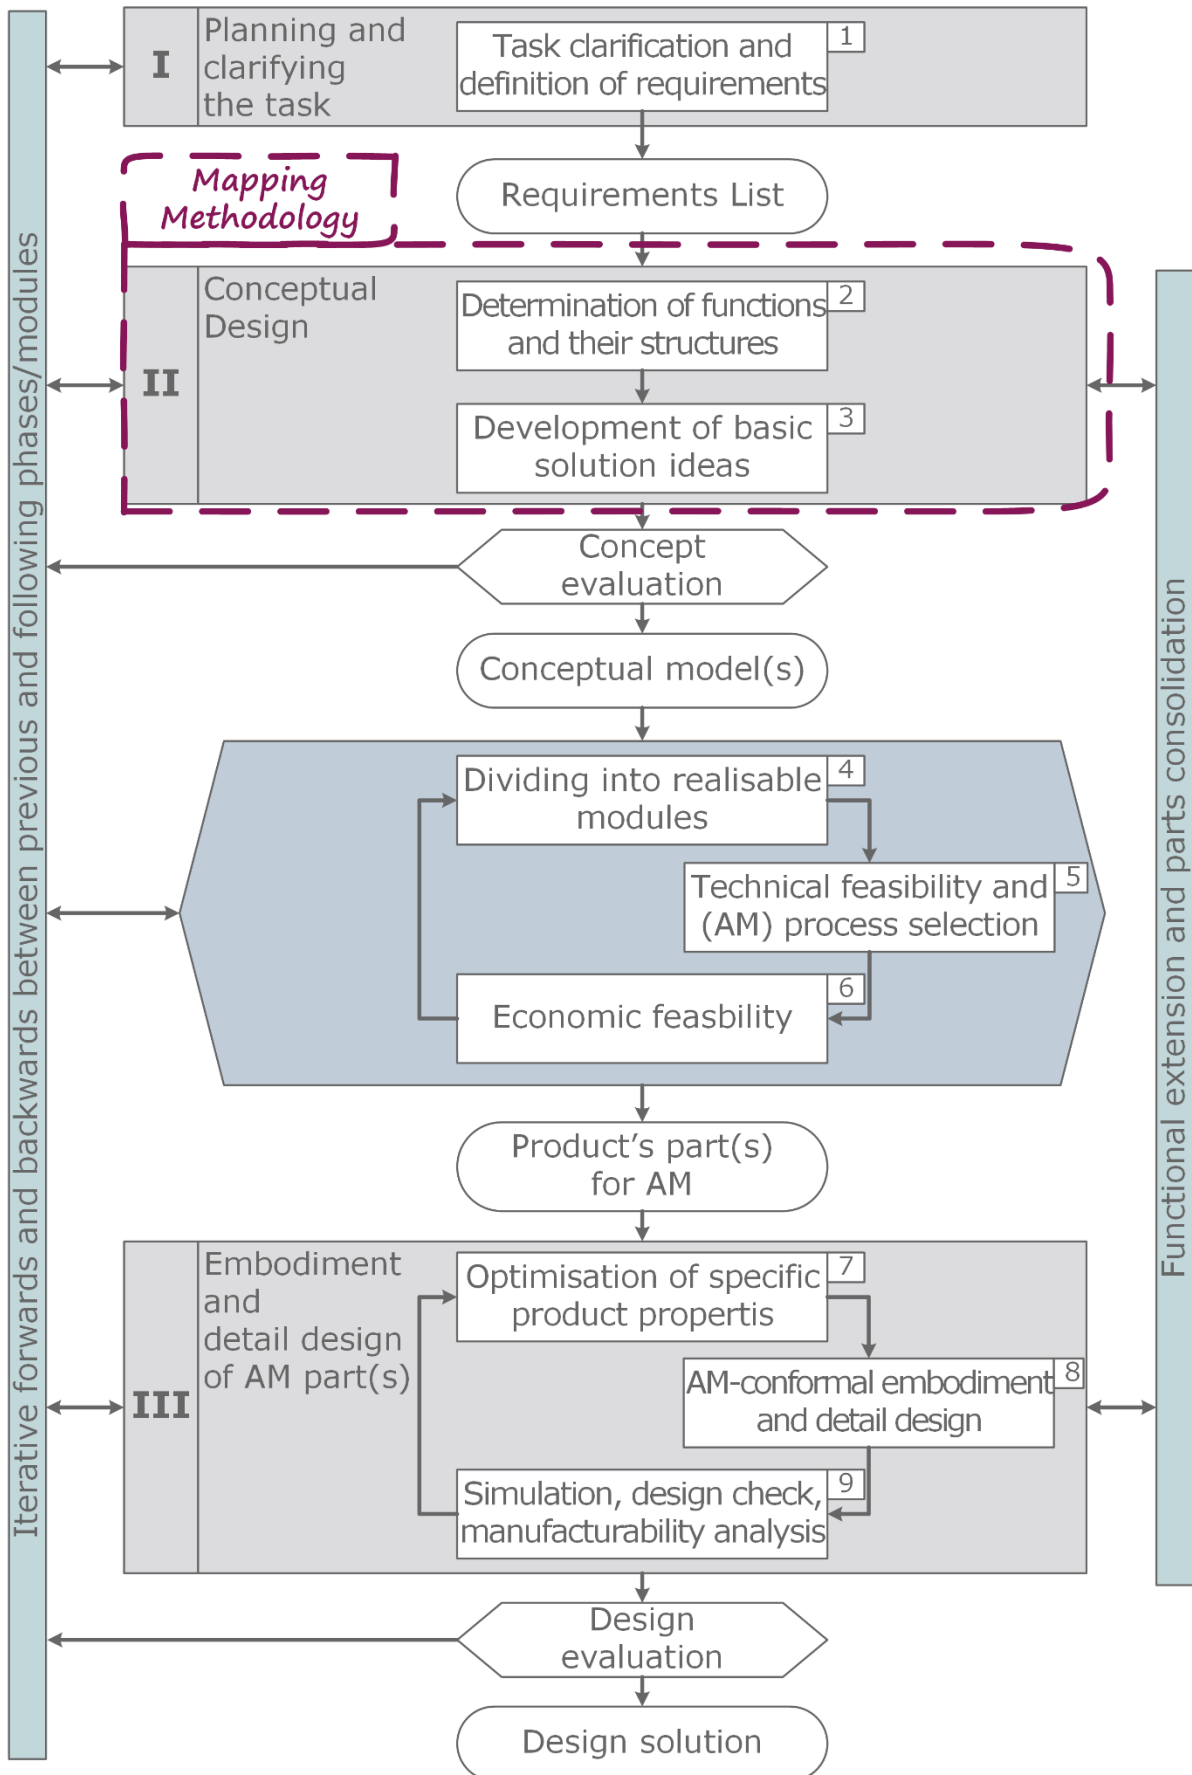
Iterative forwards and backwards between previous and following phases/modules

I
Planning and clarifying the task

Task clarification and definition of requirements 1

Requirements List

Mapping Methodology

II
Conceptual Design

Determination of functions and their structures 2

Development of basic solution ideas 3

Concept evaluation

Conceptual model(s)

Dividing into realisable modules 4

Technical feasibility and (AM) process selection 5

Economic feasbility 6

Product's part(s) for AM

III
Embodiment and detail design of AM part(s)

Optimisation of specific product propertis 7

AM-conformal embodiment and detail design 8

Simulation, design check, manufacturability analysis 9

Design evaluation

Design solution

Functional extension and parts consolidation